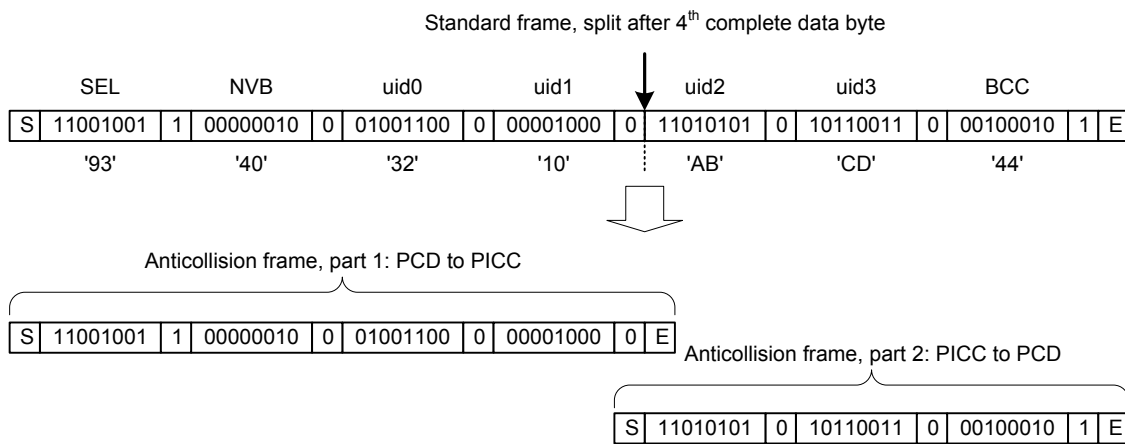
Standard frame, split after 4$^{th}$ complete data byte

| | SEL | | NVB | | uid0 | | uid1 | | uid2 | | uid3 | | BCC | | |
|---|---|---|---|---|---|---|---|---|---|---|---|---|---|---|---|
| S | 11001001 | 1 | 00000010 | 0 | 01001100 | 0 | 00001000 | 0 | 11010101 | 0 | 10110011 | 0 | 00100010 | 1 | E |
| | '93' | | '40' | | '32' | | '10' | | 'AB' | | 'CD' | | '44' | | |

Anticollision frame, part 1: PCD to PICC

| S | 11001001 | 1 | 00000010 | 0 | 01001100 | 0 | 00001000 | 0 | E |
|---|---|---|---|---|---|---|---|---|---|

Anticollision frame, part 2: PICC to PCD

| S | 11010101 | 0 | 10110011 | 0 | 00100010 | 1 | E |
|---|---|---|---|---|---|---|---|